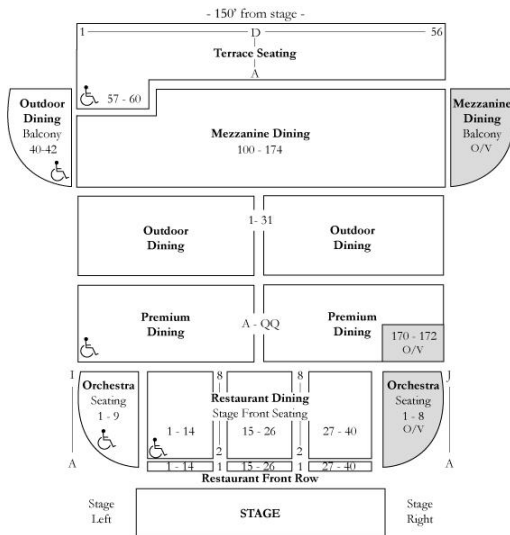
- 150' from stage -

1 D 56

Terrace Seating

A

57 - 60

Outdoor Dining
Balcony
40-42

Mezzanine Dining
100 - 174

Mezzanine Dining
Balcony
O/V

Outdoor Dining

1- 31

Outdoor Dining

Premium Dining

A - QQ

Premium Dining

170 - 172
O/V

I

Orchestra
Seating
1 - 9

A

8

Restaurant Dining
Stage Front Seating

8

1 - 14

15 - 26

27 - 40

2

2

1 - 14

1

15 - 26

1

27 - 40

Restaurant Front Row

J

Orchestra
Seating
1 - 8
O/V

A

Stage
Left

STAGE

Stage
Right